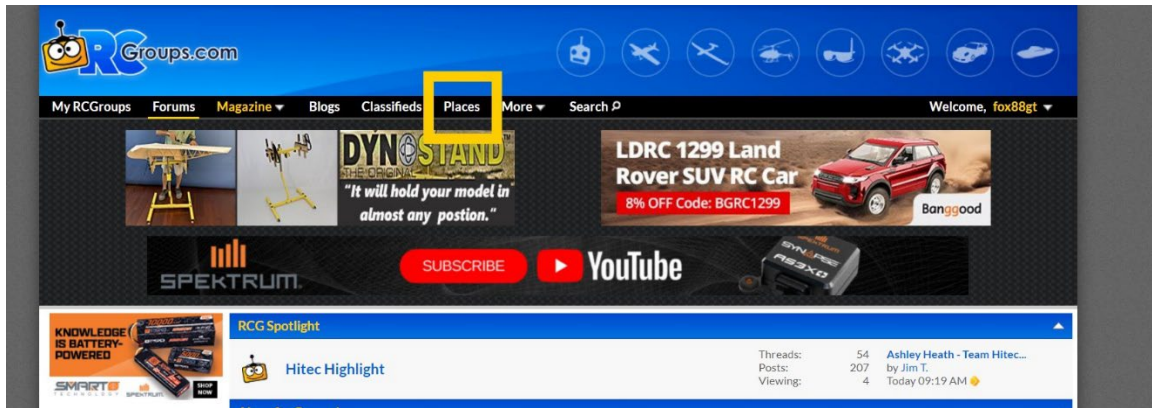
RCGroups.com

My RCGroups Forums Magazine Blogs Classifieds Places More Search

Welcome, fox88gt

DYNOSTAND THE ORIGINAL "It will hold your model in almost any postion."

LDRC 1299 Land Rover SUV RC Car
8% OFF Code: BGRC1299
Banggood

SPEKTRUM SUBSCRIBE YouTube

KNOWLEDGE IS BATTERY-POWERED
SMART TECHNOLOGY SPEKTRUM SHOP NOW

RCG Spotlight

Hitec Highlight

| Threads: | 54 |
|---|---|
| Posts: | 207 |
| Viewing: | 4 |

Ashley Heath - Team Hitec...
by Jim T.
Today 09:19 AM